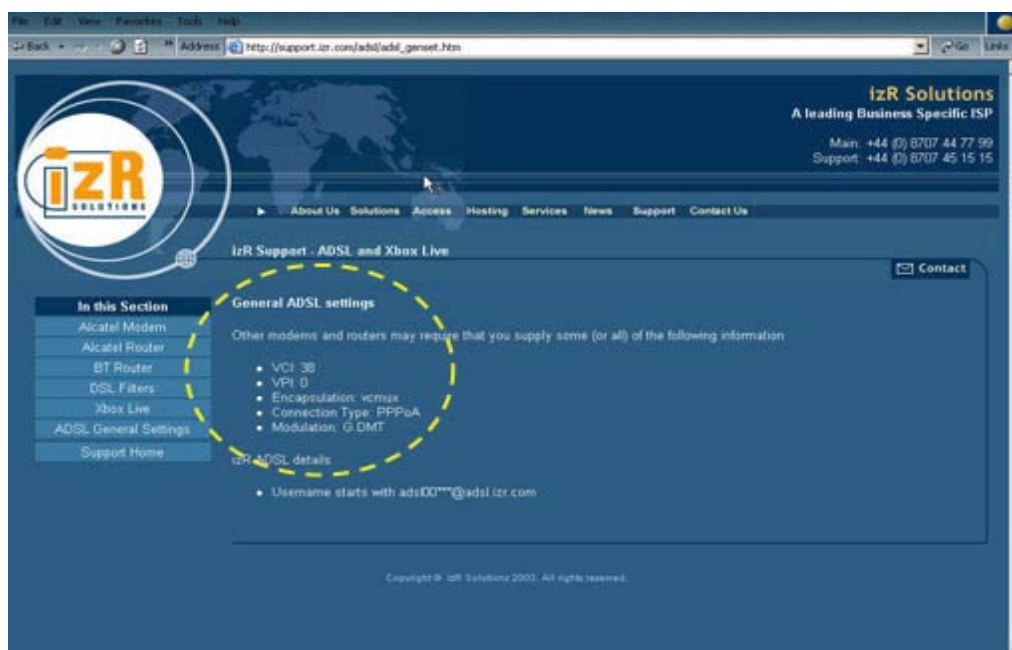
File Edit View Favorites Tools Help

Back Address http://support.izr.com/adsl/adsl_genset.htm Go Links

izR Solutions
A leading Business Specific ISP

Main: +44 (0) 8707 44 77 99
Support: +44 (0) 8707 45 15 15

izR SOLUTIONS

About Us Solutions Access Hosting Services News Support Contact Us

izR Support - ADSL and Xbox Live

Contact

In this Section
Alcatel Modem
Alcatel Router
BT Router
DSL Filters
Xbox Live
ADSL General Settings
Support Home

General ADSL settings

Other modems and routers may require that you supply some (or all) of the following information

- VCI: 38
- VPI: 0
- Encapsulation: vcmux
- Connection Type: PPPoA
- Modulation: G.DMT

izR ADSL details

- Username starts with adsl00***@adsl.izr.com

Copyright © izR Solutions 2003. All rights reserved.